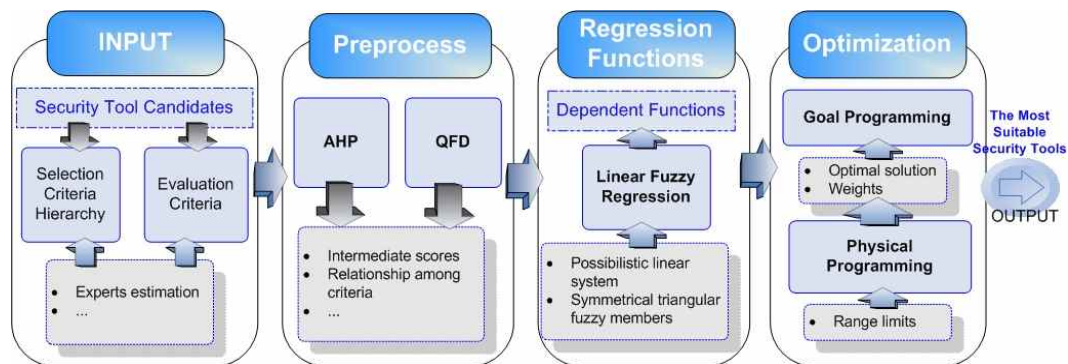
INPUT

Security Tool Candidates

Selection Criteria Hierarchy

Evaluation Criteria

- Experts estimation
- ...

Preprocess

AHP

QFD

- Intermediate scores
- Relationship among criteria
- ...

Regression Functions

Dependent Functions

Linear Fuzzy Regression

- Possibilistic linear system
- Symmetrical triangular fuzzy members

Optimization

Goal Programming

- Optimal solution
- Weights

Physical Programming

- Range limits

The Most Suitable Security Tools

OUTPUT